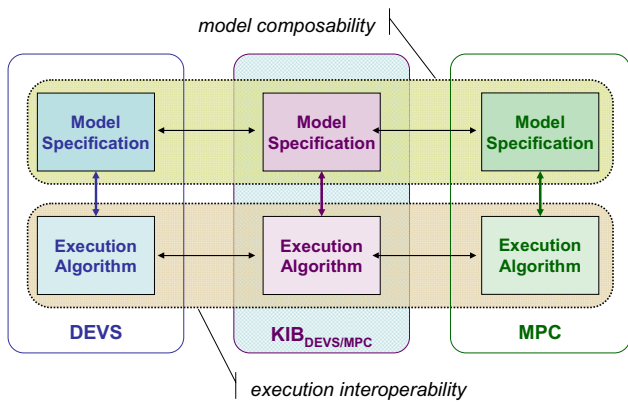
model composability

Model Specification

Model Specification

Model Specification

Execution Algorithm

Execution Algorithm

Execution Algorithm

DEVS

$KIB_{DEVS/MPC}$

MPC

execution interoperability